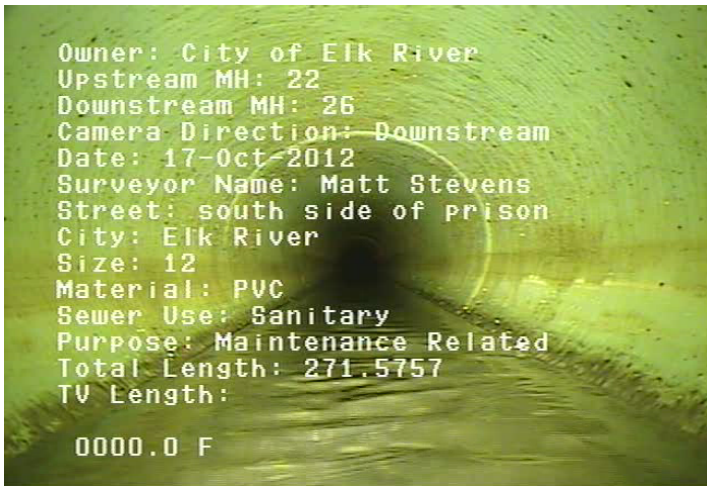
Owner: City of Elk River
Upstream MH: 22
Downstream MH: 26
Camera Direction: Downstream
Date: 17-Oct-2012
Surveyor Name: Matt Stevens
Street: south side of prison
City: Elk River
Size: 12
Material: PVC
Sewer Use: Sanitary
Purpose: Maintenance Related
Total Length: 271.5757
TV Length:

0000.0 F